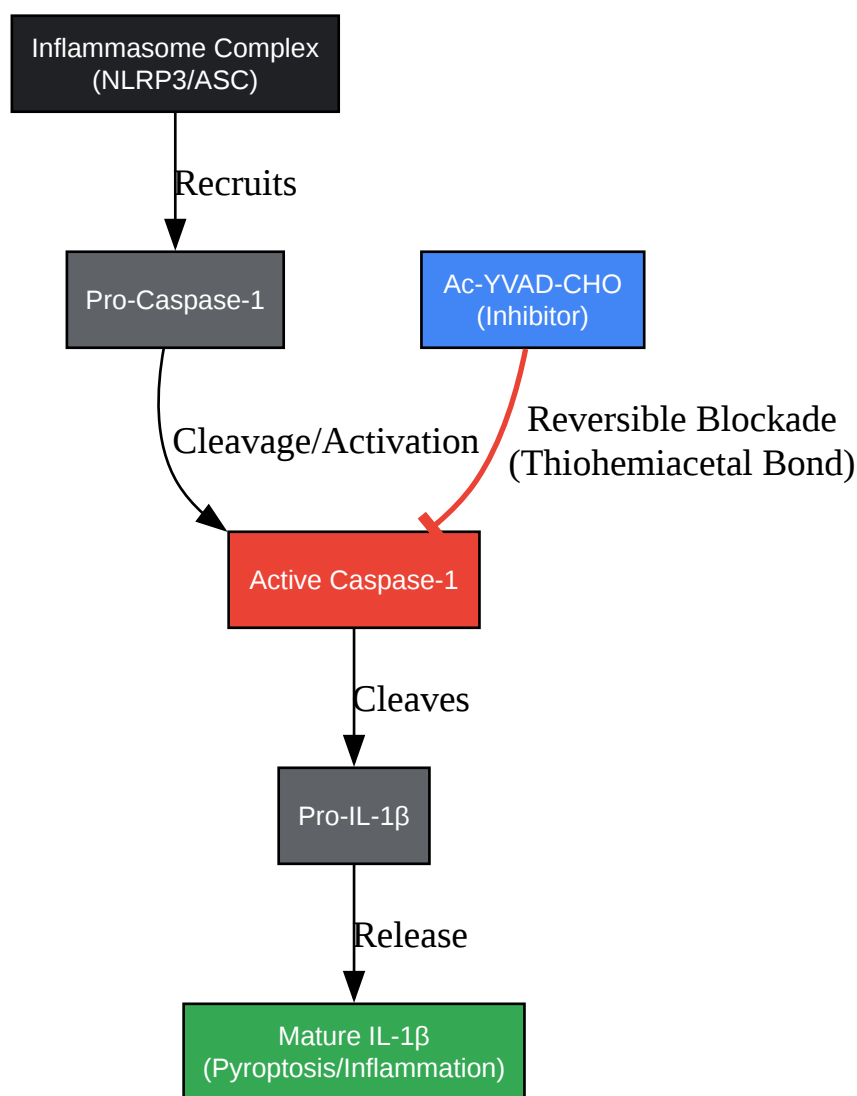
Inflammasome Complex
(NLRP3/ASC)

Recruits

Pro-Caspase-1

Ac-YVAD-CHO
(Inhibitor)

Cleavage/Activation

Reversible Blockade
(Thiohemiacetal Bond)

Active Caspase-1

Cleaves

Pro-IL-1β

Release

Mature IL-1β
(Pyroptosis/Inflammation)